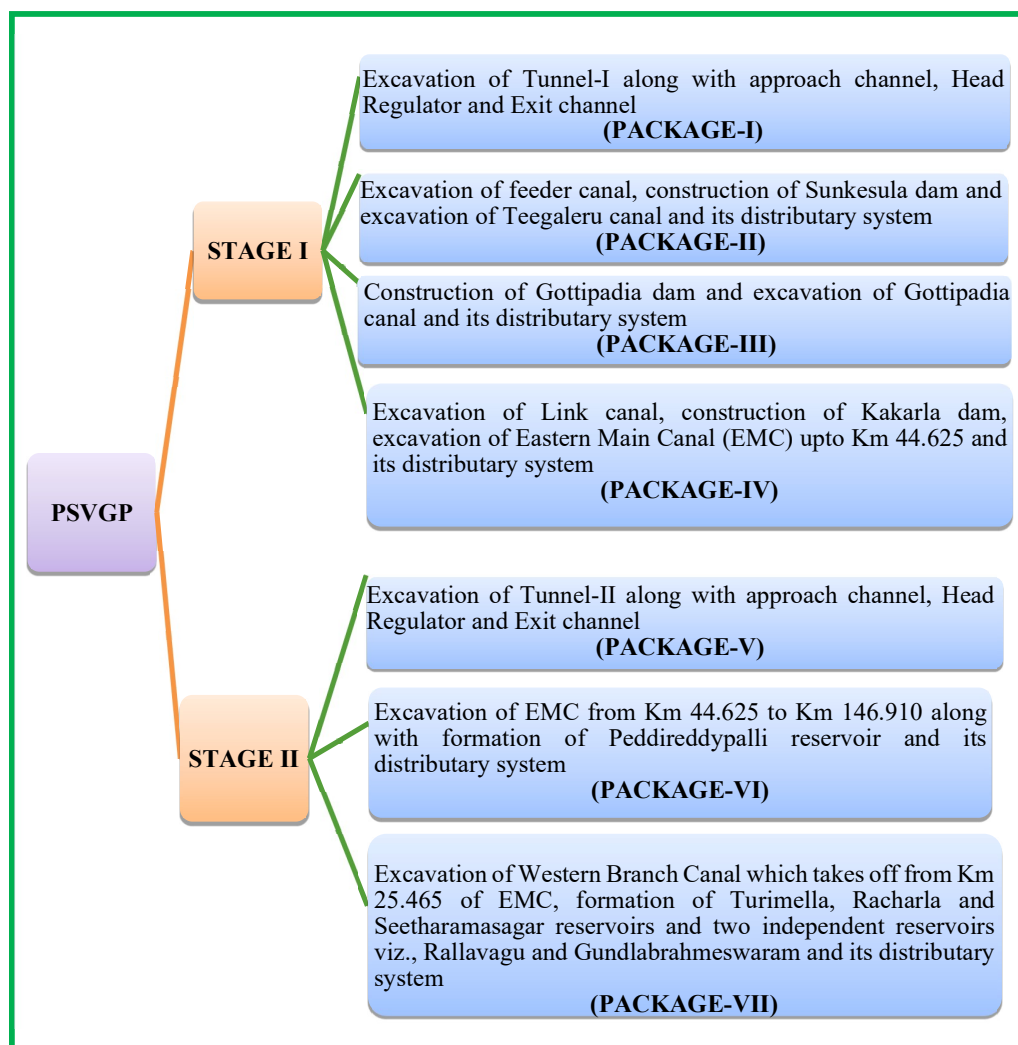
PSVGP

STAGE I

Excavation of Tunnel-I along with approach channel, Head Regulator and Exit channel
(PACKAGE-I)

Excavation of feeder canal, construction of Sunkesula dam and excavation of Teegaleru canal and its distributary system
(PACKAGE-II)

Construction of Gottipadia dam and excavation of Gottipadia canal and its distributary system
(PACKAGE-III)

Excavation of Link canal, construction of Kakarla dam, excavation of Eastern Main Canal (EMC) upto Km 44.625 and its distributary system
(PACKAGE-IV)

STAGE II

Excavation of Tunnel-II along with approach channel, Head Regulator and Exit channel
(PACKAGE-V)

Excavation of EMC from Km 44.625 to Km 146.910 along with formation of Peddireddypalli reservoir and its distributary system
(PACKAGE-VI)

Excavation of Western Branch Canal which takes off from Km 25.465 of EMC, formation of Turimella, Racharla and Seetharamasagar reservoirs and two independent reservoirs viz., Rallavagu and Gundlabrahmeswaram and its distributary system
(PACKAGE-VII)